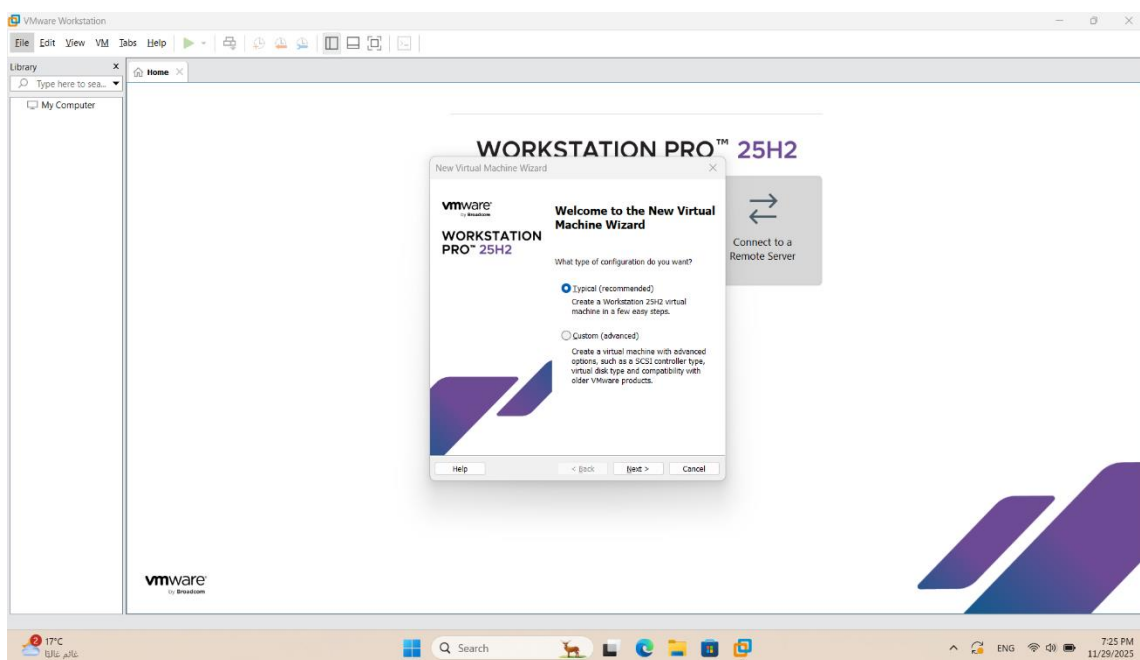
VMware Workstation

File Edit View VM Tabs Help

Library
Type here to sea...
My Computer

Home

WORKSTATION PRO™ 25H2

Connect to a Remote Server

New Virtual Machine Wizard

vmware by Broadcom
WORKSTATION PRO™ 25H2

Welcome to the New Virtual Machine Wizard

What type of configuration do you want?

Typical (recommended)
Create a Workstation 25H2 virtual machine in a few easy steps.

Custom (advanced)
Create a virtual machine with advanced options, such as a SCSI controller type, virtual disk type and compatibility with older VMware products.

Help
< Back
Next >
Cancel

vmware by Broadcom

2 17°C
غائم غالبًا

Search

ENG
7:25 PM
11/29/2025